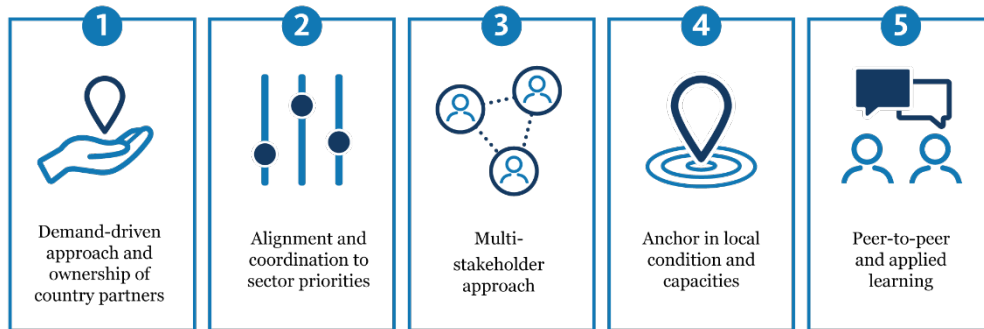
1

Demand-driven approach and ownership of country partners

2

Alignment and coordination to sector priorities

3

Multi-stakeholder approach

4

Anchor in local condition and capacities

5

Peer-to-peer and applied learning